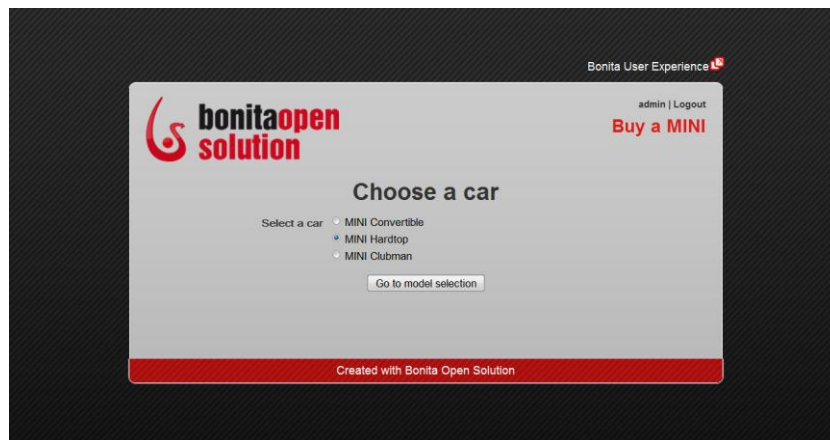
Bonita User Experience

bonitaopen solution

admin | Logout

Buy a MINI

Choose a car

Select a car
MINI Convertible
MINI Hardtop
MINI Clubman

Go to model selection

Created with Bonita Open Solution